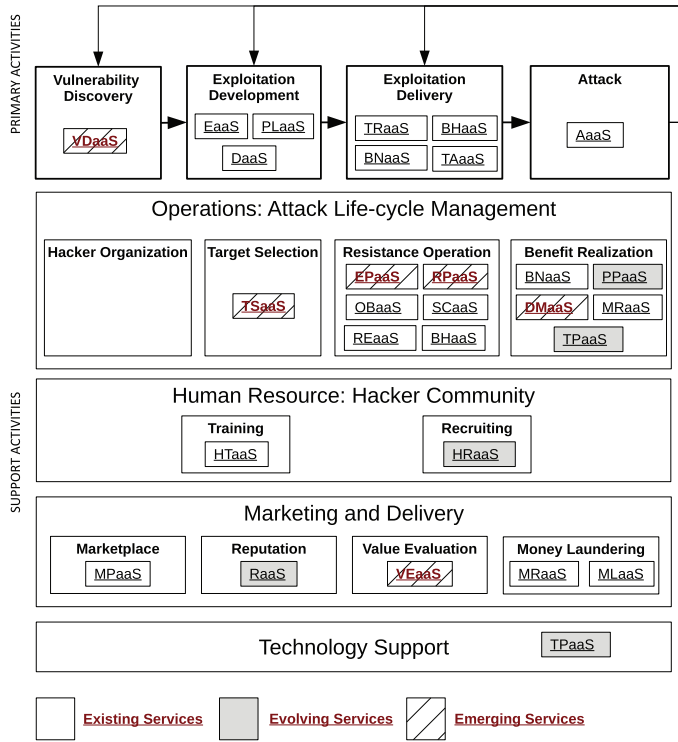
PRIMARY ACTIVITIES

Vulnerability Discovery

VDaaS

Exploitation Development

EaaS PLaaS

DaaS

Exploitation Delivery

TRaaS BHaaS

BNaaS TAaaS

Attack

AaaS

Operations: Attack Life-cycle Management

Hacker Organization

Target Selection

TSaaS

Resistance Operation

EPaaS RPaaS

OBaaS SCaaS

REaaS BHaaS

Benefit Realization

BNaaS PPaaS

DMaaS MRaaS

TPaaS

SUPPORT ACTIVITIES

Human Resource: Hacker Community

Training

HTaaS

Recruiting

HRaaS

Marketing and Delivery

Marketplace

MPaaS

Reputation

RaaS

Value Evaluation

VEaaS

Money Laundering

MRaaS MLaaS

Technology Support

TPaaS

Existing Services

Evolving Services

Emerging Services